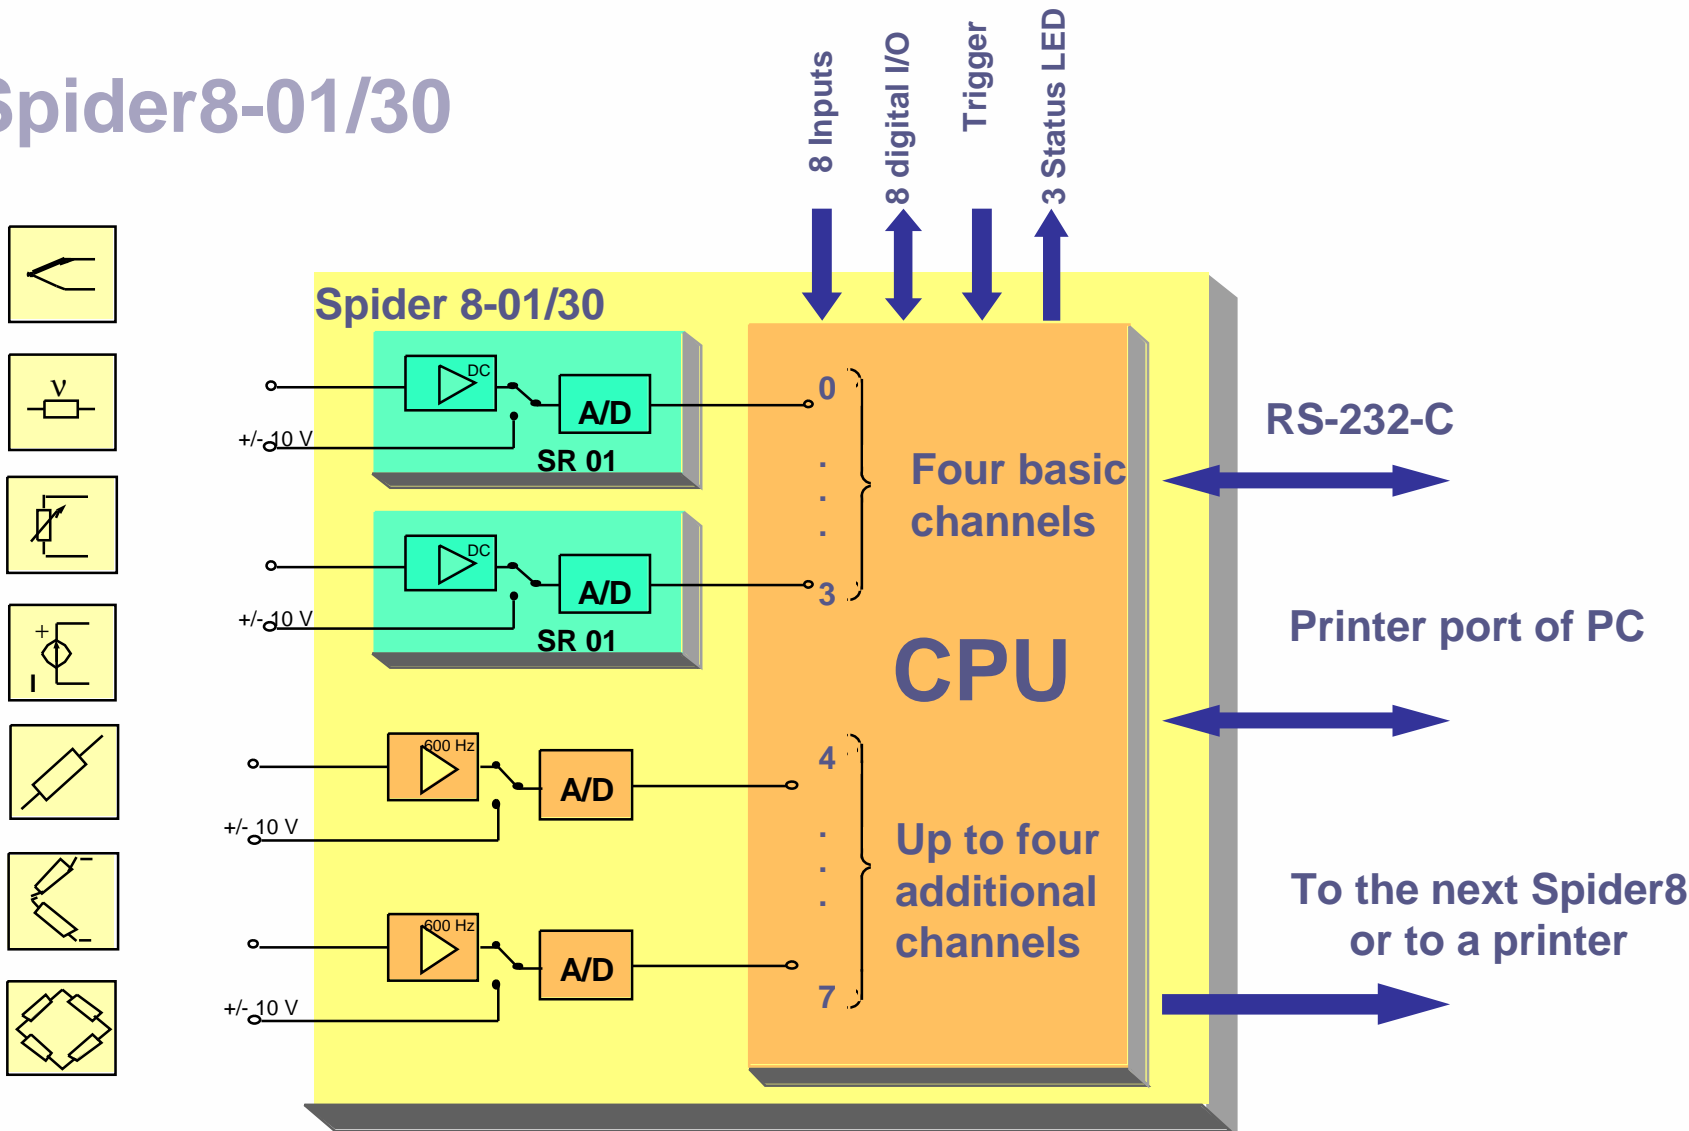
Spider8-01/30

8 Inputs
8 digital I/O
Trigger
3 Status LED

Spider 8-01/30

DC
A/D
+/-10 V
SR 01

DC
A/D
+/-10 V
SR 01

600 Hz
A/D
+/-10 V

600 Hz
A/D
+/-10 V

0
.
.
.
3
Four basic channels

CPU

4
.
.
.
7
Up to four additional channels

RS-232-C

Printer port of PC

To the next Spider8 or to a printer

ν
+
I